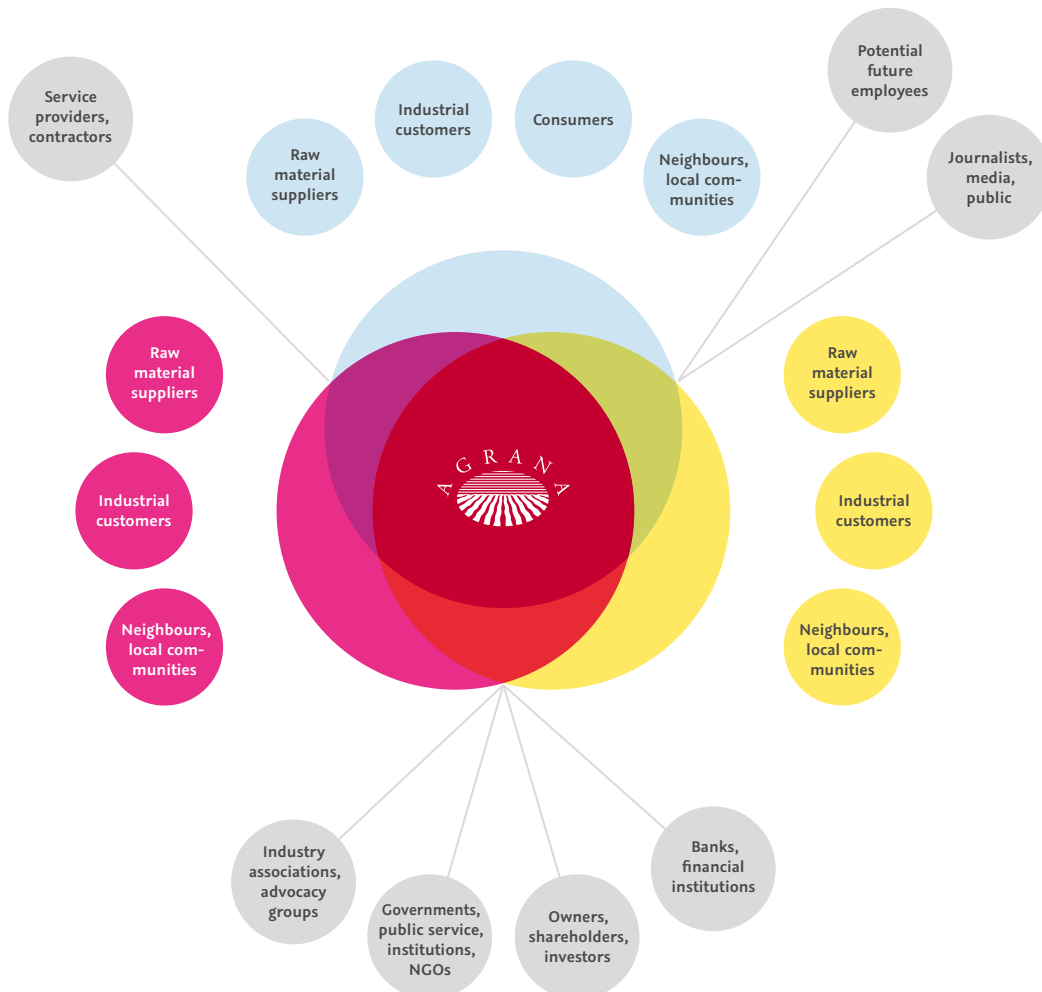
Service providers, contractors

Raw material suppliers

Industrial customers

Consumers

Neighbours, local communities

Potential future employees

Journalists, media, public

Raw material suppliers

Industrial customers

Neighbours, local communities

AGRANA

Raw material suppliers

Industrial customers

Neighbours, local communities

Industry associations, advocacy groups

Governments, public service, institutions, NGOs

Owners, shareholders, investors

Banks, financial institutions